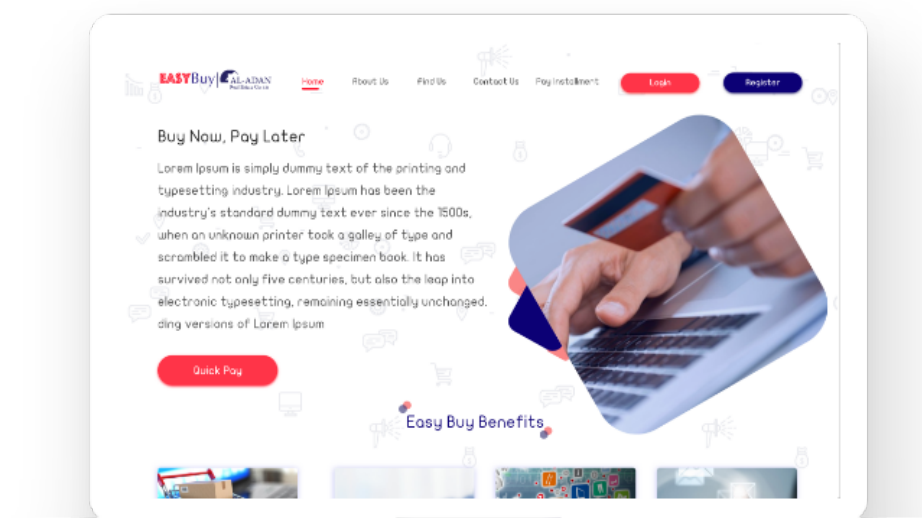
EASYBuy | AL-ADAN

Home About Us Find Us Contact Us Pay Installment Login Register

Buy Now, Pay Later

Lorem Ipsum is simply dummy text of the printing and typesetting industry. Lorem Ipsum has been the industry's standard dummy text ever since the 1500s, when an unknown printer took a galley of type and scrambled it to make a type specimen book. It has survived not only five centuries, but also the leap into electronic typesetting, remaining essentially unchanged. ding versions of Lorem Ipsum

Quick Pay

Easy Buy Benefits